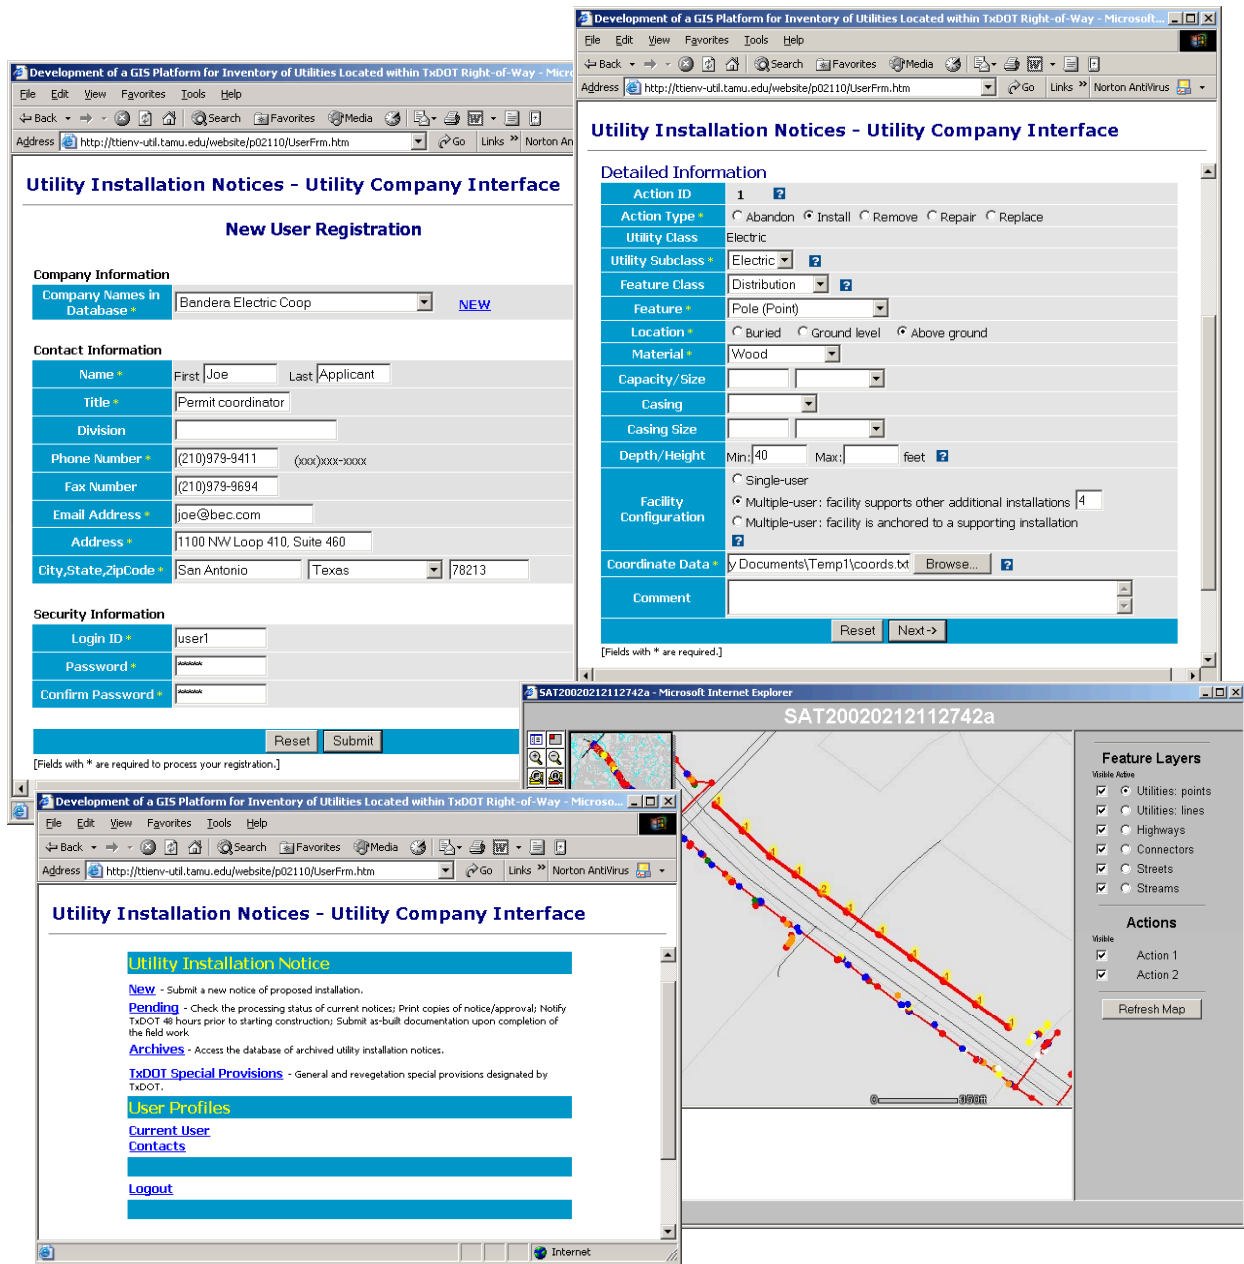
Development of a GIS Platform for Inventory of Utilities Located within TxDOT Right-of-Way - Microsoft...

File Edit View Favorites Tools Help

Back Search Favorites Media

Address http://ttienv-util.tamu.edu/website/p02110/UserFrm.htm Go Links Norton AntiVirus

Utility Installation Notices - Utility Company Interface

Detailed Information

| | |
|---|---|
| Action ID | 1 |
| Action Type * | Abandon Install Remove Repair Replace |
| Utility Class | Electric |
| Utility Subclass * | Electric |
| Feature Class | Distribution |
| Feature * | Pole (Point) |
| Location * | Buried Ground level Above ground |
| Material * | Wood |
| Capacity/Size | |
| Casing | |
| Casing Size | |
| Depth/Height | Min: 40 Max: feet |
| Facility Configuration | Single-user; Multiple-user: facility supports other additional installations 4; Multiple-user: facility is anchored to a supporting installation |
| Coordinate Data * | y Documents\Temp1\coords.txt Browse... |
| Comment | |

Reset Next->

[Fields with * are required.]

Development of a GIS Platform for Inventory of Utilities Located within TxDOT Right-of-Way - Micro

File Edit View Favorites Tools Help

Back Search Favorites Media

Address http://ttienv-util.tamu.edu/website/p02110/UserFrm.htm Go Links Norton An

Utility Installation Notices - Utility Company Interface

New User Registration

Company Information

| | |
|---|---|
| Company Names in Database * | Bandera Electric Coop NEW |

Contact Information

| | |
|---|---|
| Name * | First Joe Last Applicant |
| Title * | Permit coordinator |
| Division | |
| Phone Number * | (210)979-9411 (xxx)xxx-xxxx |
| Fax Number | (210)979-9694 |
| Email Address * | joe@bec.com |
| Address * | 1100 NW Loop 410, Suite 460 |
| City,State,ZipCode * | San Antonio Texas 78213 |

Security Information

| | |
|---|---|
| Login ID * | user1 |
| Password * | ***** |
| Confirm Password * | ***** |

Reset Submit

[Fields with * are required to process your registration.]

SAT20020212112742a - Microsoft Internet Explorer

SAT20020212112742a

Feature Layers
Visible Active
Utilities: points
Utilities: lines
Highways
Connectors
Streets
Streams

Actions
Visible
Action 1
Action 2

Refresh Map

0 350ft

Development of a GIS Platform for Inventory of Utilities Located within TxDOT Right-of-Way - Microso...

File Edit View Favorites Tools Help

Back Search Favorites Media

Address http://ttienv-util.tamu.edu/website/p02110/UserFrm.htm Go Links Norton AntiVirus

Utility Installation Notices - Utility Company Interface

Utility Installation Notice

New - Submit a new notice of proposed installation.

Pending - Check the processing status of current notices; Print copies of notice/approval; Notify TxDOT 48 hours prior to starting construction; Submit as-built documentation upon completion of the field work

Archives - Access the database of archived utility installation notices.

TxDOT Special Provisions - General and revegetation special provisions designated by TxDOT.

User Profiles

Current User
Contacts

Logout

Internet